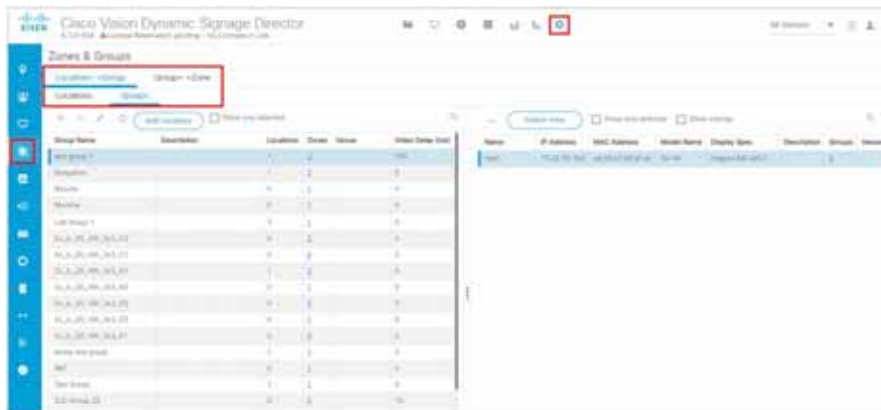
Cisco Vision Dynamic Signage Director

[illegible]

Zones & Groups

Location - Group

Group - Zone

Locations

Groups

Add Location

Show only selected

| Group Name | Description | Location | Zones | Venue | Video Delay (ms) |
|---|---|---|---|---|---|
| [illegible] | | | | | |
| Bangalore | | | | | |
| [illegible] | | | | | |
| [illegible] | | | | | |
| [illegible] | | | | | |
| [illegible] | | | | | |
| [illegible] | | | | | |
| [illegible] | | | | | |
| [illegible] | | | | | |
| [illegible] | | | | | |
| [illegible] | | | | | |
| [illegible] | | | | | |
| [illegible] | | | | | |
| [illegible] | | | | | |
| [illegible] | | | | | |
| Test Group | | | | | |
| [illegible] | | | | | |

Select Area

Show only selected

Show missing

| Name | IP Address | MAC Address | Model Name | Display Spec | Description | Groups | Venue |
|---|---|---|---|---|---|---|---|
| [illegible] | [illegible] | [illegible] | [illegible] | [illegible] | | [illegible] | |